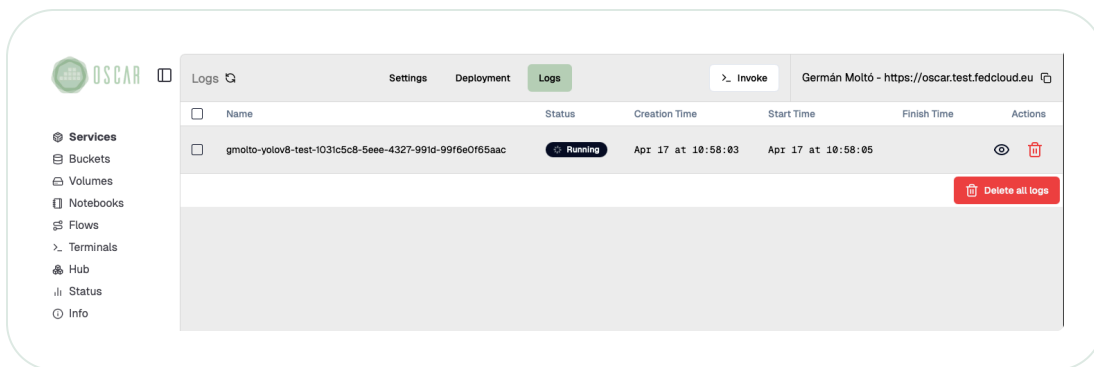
OSCAR

Services
Buckets
Volumes
Notebooks
Flows
>_ Terminals
Hub
Status
Info

Logs

Settings Deployment Logs

>_ Invoke

Germán Moltó - https://oscar.test.fedcloud.eu

| | Name | Status | Creation Time | Start Time | Finish Time | Actions |
|---|---|---|---|---|---|---|
| | gmolto-yolov8-test-1031c5c8-5eee-4327-991d-99f6e0f65aac | Running | Apr 17 at 10:58:03 | Apr 17 at 10:58:05 | | |

Delete all logs